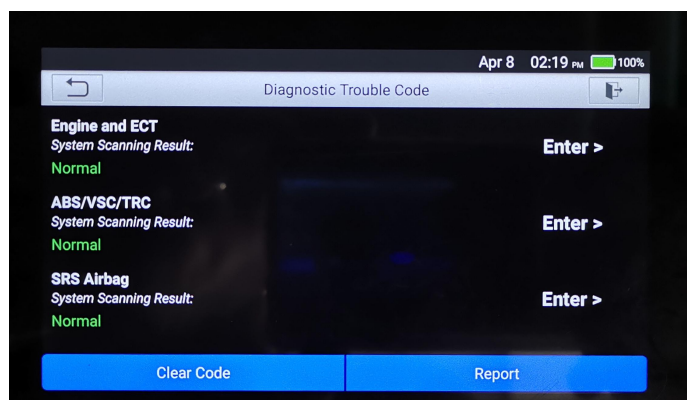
Apr 8 02:19 PM 100%

Diagnostic Trouble Code

Engine and ECT
System Scanning Result:
Normal
Enter >

ABS/VSC/TRC
System Scanning Result:
Normal
Enter >

SRS Airbag
System Scanning Result:
Normal
Enter >

Clear Code
Report